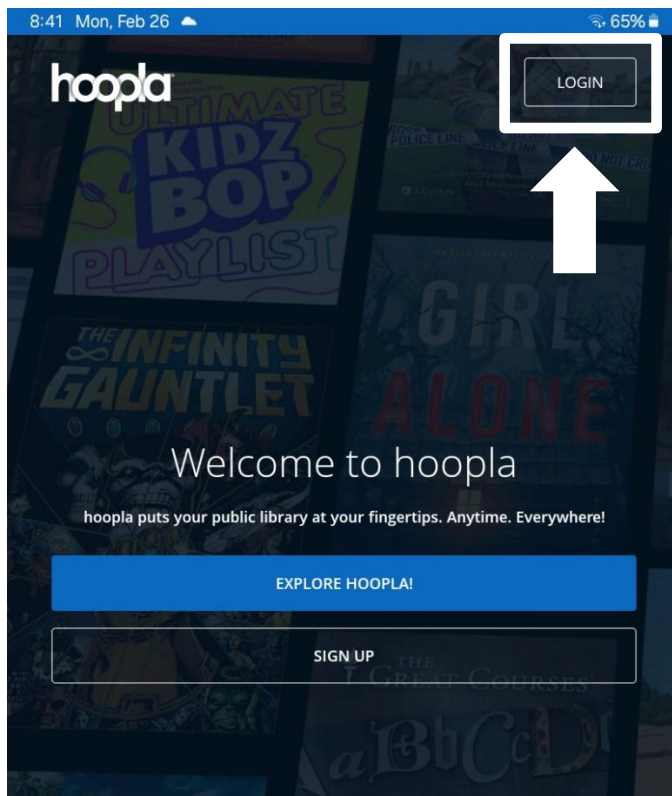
8:41 Mon, Feb 26

65%

hoopla

LOGIN

ULTIMATE KIDZ BOP PLAYLIST

POLICE LINE

ACORN

GIRL ALONE

THE INFINITY GAUNTLET

Welcome to hoopla

hoopla puts your public library at your fingertips. Anytime. Everywhere!

EXPLORE HOOPLA!

SIGN UP

THE GREAT COURSES

aBbCcD